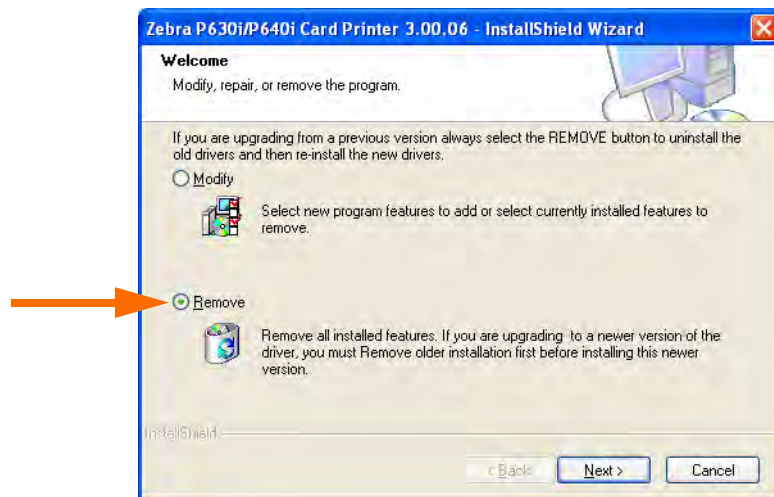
Zebra P630i/P640i Card Printer 3.00.06 - InstallShield Wizard

Welcome

Modify, repair, or remove the program.

If you are upgrading from a previous version always select the REMOVE button to uninstall the old drivers and then re-install the new drivers.

Modify

Select new program features to add or select currently installed features to remove.

Remove

Remove all installed features. If you are upgrading to a newer version of the driver, you must Remove older installation first before installing this newer version.

InstallShield

< Back

Next >

Cancel